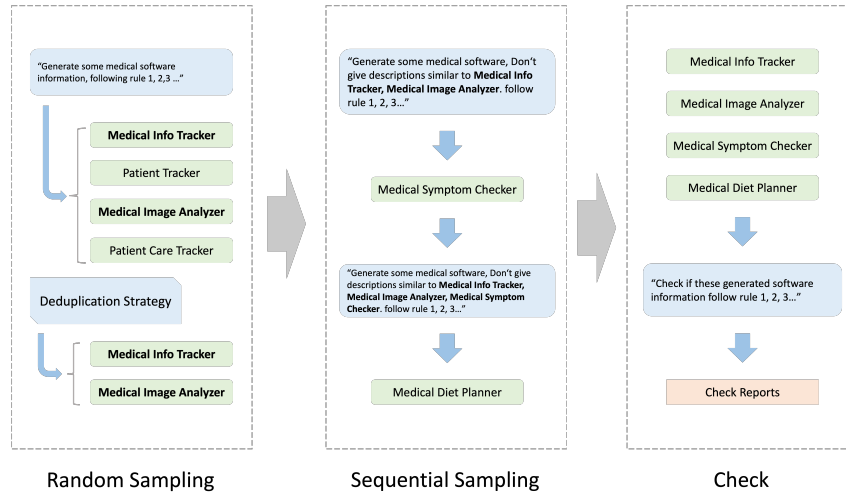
"Generate some medical software information, following rule 1, 2,3 …"

Medical Info Tracker

Patient Tracker

Medical Image Analyzer

Patient Care Tracker

Deduplication Strategy

Medical Info Tracker

Medical Image Analyzer

Random Sampling

"Generate some medical software, Don't give descriptions similar to Medical Info Tracker, Medical Image Analyzer. follow rule 1, 2, 3…"

Medical Symptom Checker

"Generate some medical software, Don't give descriptions similar to Medical Info Tracker, Medical Image Analyzer, Medical Symptom Checker. follow rule 1, 2, 3…"

Medical Diet Planner

Sequential Sampling

Medical Info Tracker

Medical Image Analyzer

Medical Symptom Checker

Medical Diet Planner

"Check if these generated software information follow rule 1, 2, 3…"

Check Reports

Check